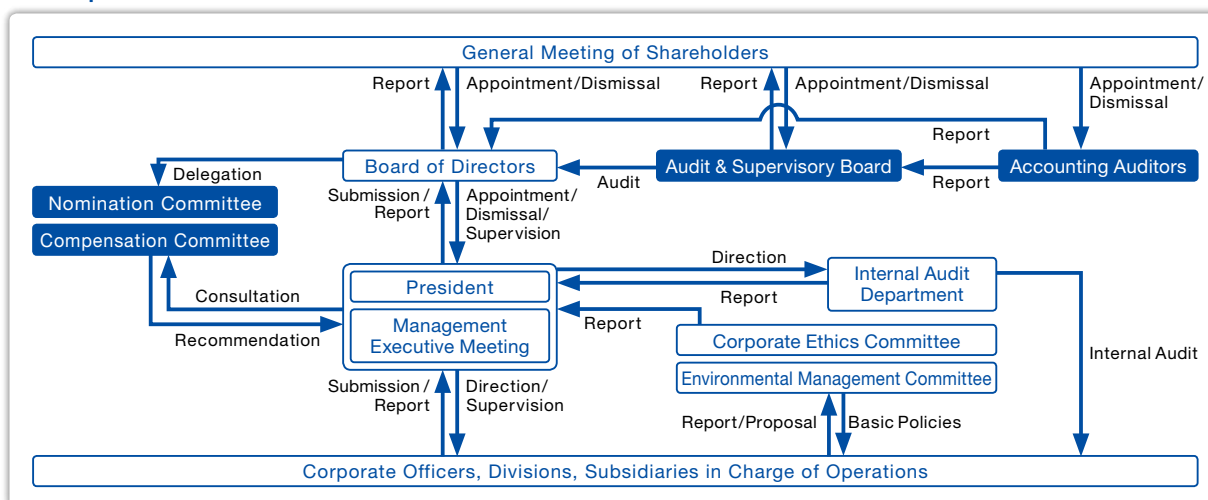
General Meeting of Shareholders

Report
Appointment/Dismissal
Report
Appointment/Dismissal
Appointment/ Dismissal

Report

Delegation
Board of Directors
Audit
Audit & Supervisory Board
Report
Accounting Auditors

Nomination Committee
Compensation Committee

Submission / Report
Appointment/ Dismissal/ Supervision

Direction
Internal Audit Department
Report

President
Consultation
Management Executive Meeting
Recommendation

Report
Corporate Ethics Committee
Environmental Management Committee
Internal Audit

Submission / Report
Direction/ Supervision
Report/Proposal
Basic Policies

Corporate Officers, Divisions, Subsidiaries in Charge of Operations